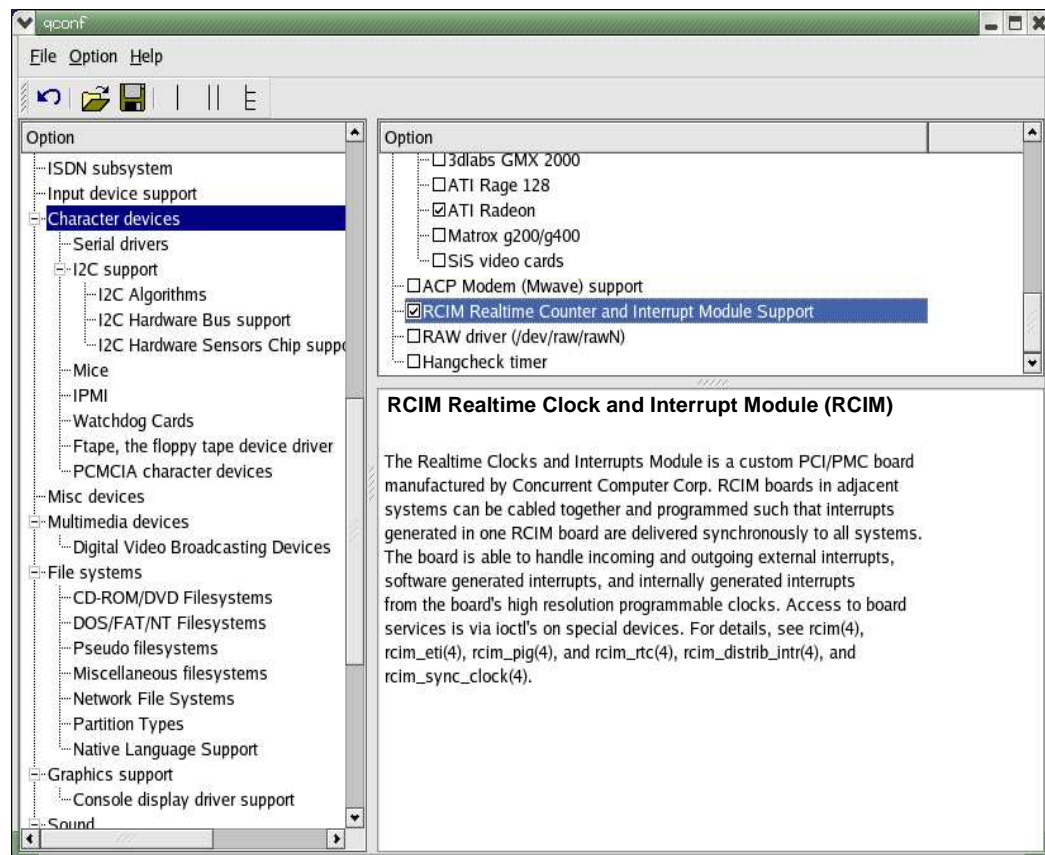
qconf

File Option Help

Option

ISDN subsystem
Input device support
Character devices
Serial drivers
I2C support
I2C Algorithms
I2C Hardware Bus support
I2C Hardware Sensors Chip suppo
Mice
IPMI
Watchdog Cards
Ftape, the floppy tape device driver
PCMCIA character devices
Misc devices
Multimedia devices
Digital Video Broadcasting Devices
File systems
CD-ROM/DVD Filesystems
DOS/FAT/NT Filesystems
Pseudo filesystems
Miscellaneous filesystems
Network File Systems
Partition Types
Native Language Support
Graphics support
Console display driver support
Sound

Option

☐3dlabs GMX 2000
☐ATI Rage 128
☑ATI Radeon
☐Matrox g200/g400
☐SiS video cards
☐ACP Modem (Mwave) support
☑RCIM Realtime Counter and Interrupt Module Support
☐RAW driver (/dev/raw/rawN)
☐Hangcheck timer

RCIM Realtime Clock and Interrupt Module (RCIM)

The Realtime Clocks and Interrupts Module is a custom PCI/PMC board manufactured by Concurrent Computer Corp. RCIM boards in adjacent systems can be cabled together and programmed such that interrupts generated in one RCIM board are delivered synchronously to all systems. The board is able to handle incoming and outgoing external interrupts, software generated interrupts, and internally generated interrupts from the board's high resolution programmable clocks. Access to board services is via ioctl's on special devices. For details, see rcim(4), rcim_eti(4), rcim_pig(4), and rcim_rtc(4), rcim_distrib_intr(4), and rcim_sync_clock(4).